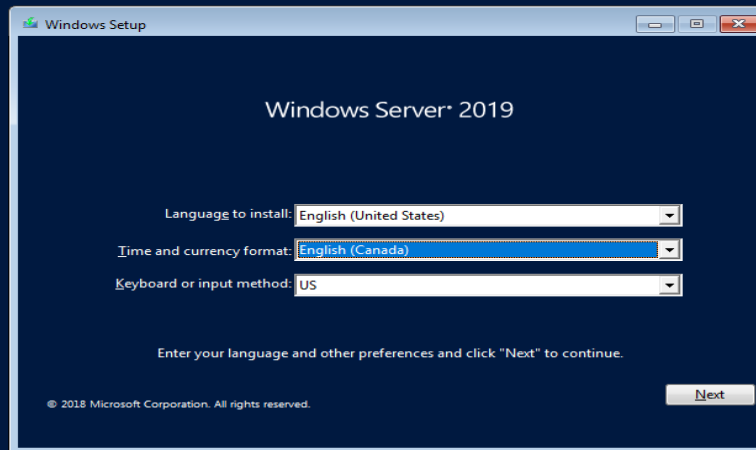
Windows Setup

Windows Server® 2019

Language to install: English (United States)

Time and currency format: English (Canada)

Keyboard or input method: US

Enter your language and other preferences and click "Next" to continue.

© 2018 Microsoft Corporation. All rights reserved.

Next